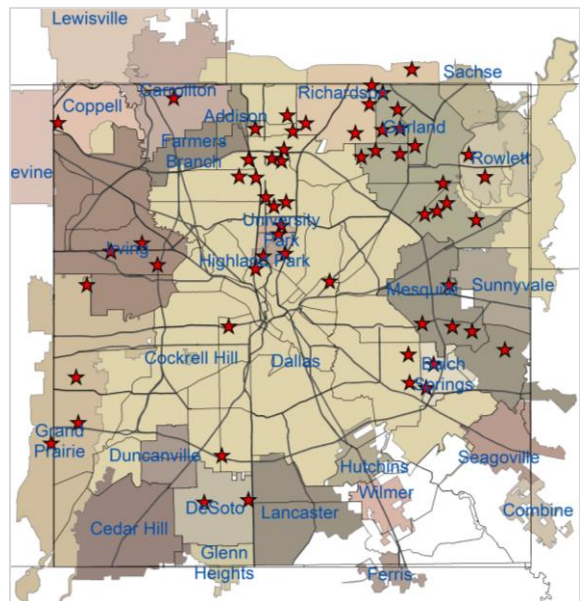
Lewisville
Carrollton
Sachse
Coppell
Addison
Richardson
Farmers Branch
Garland
evine
Rowlett
University Park
Irving
Highland Park
Mesquite
Sunnyvale
Cockrell Hill
Dallas
Balch Springs
Grand Prairie
Duncanville
Hutchins
Seagoville
Wilmer
DeSoto
Lancaster
Cedar Hill
Combine
Glenn Heights
Ferris